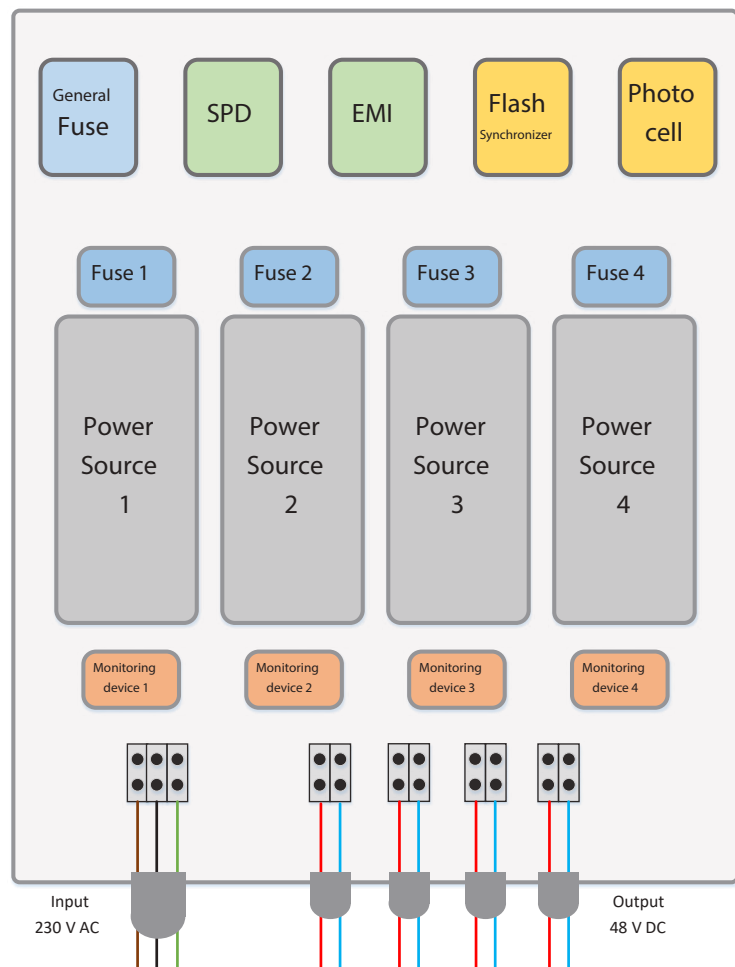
General Fuse

SPD

EMI

Flash Synchronizer

Photo cell

Fuse 1

Fuse 2

Fuse 3

Fuse 4

Power Source 1

Power Source 2

Power Source 3

Power Source 4

Monitoring device 1

Monitoring device 2

Monitoring device 3

Monitoring device 4

Input 230 V AC

Output 48 V DC